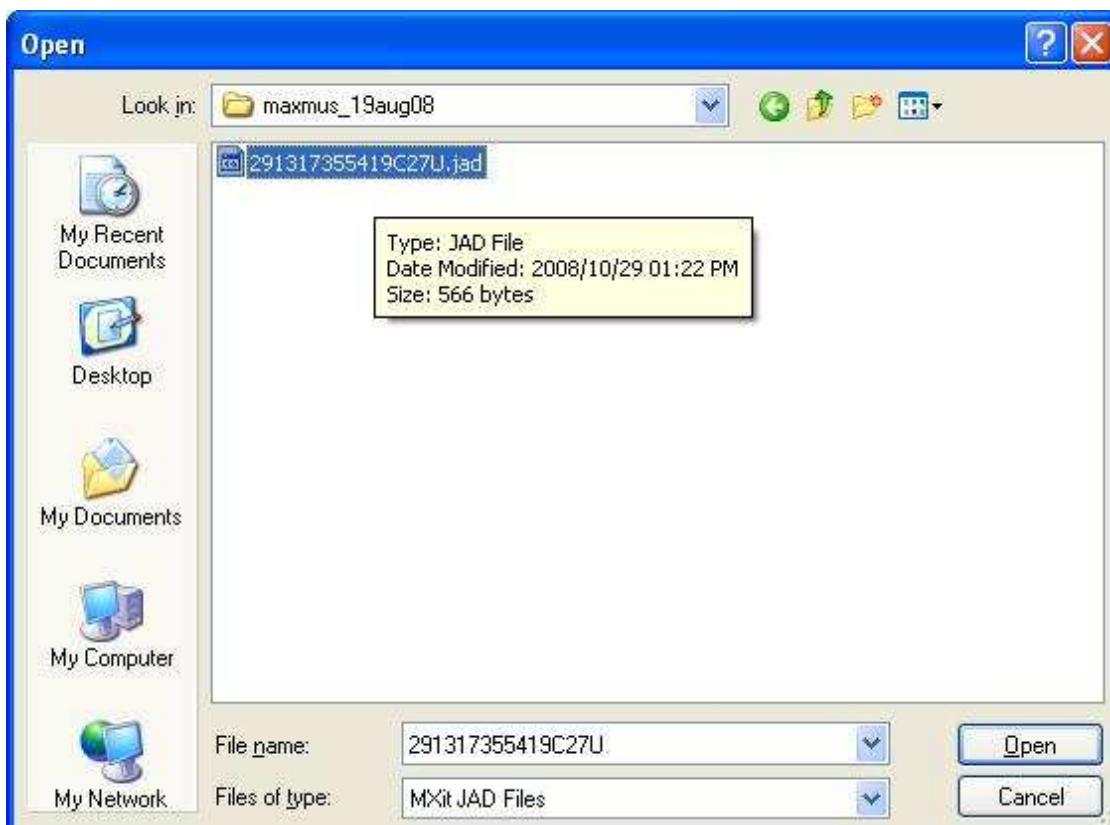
Open

Look in: maxmus_19aug08

291317355419C27U.jad

Type: JAD File
Date Modified: 2008/10/29 01:22 PM
Size: 566 bytes

My Recent Documents

Desktop

My Documents

My Computer

My Network

File name: 291317355419C27U

Files of type: MXit JAD Files

Open

Cancel